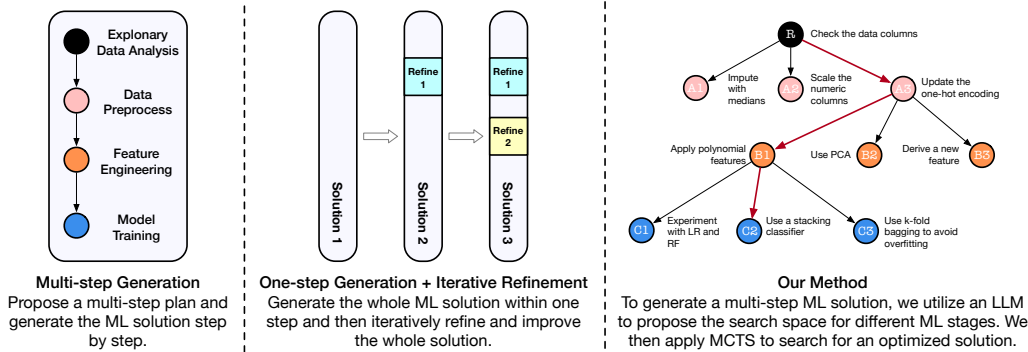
Explonary Data Analysis

Data Preprocess

Feature Engineering

Model Training

Multi-step Generation
Propose a multi-step plan and generate the ML solution step by step.

Solution 1

Refine 1

Solution 2

Refine 1

Refine 2

Solution 3

One-step Generation + Iterative Refinement
Generate the whole ML solution within one step and then iteratively refine and improve the whole solution.

R Check the data columns

A1 Impute with medians

A2 Scale the numeric columns

A3 Update the one-hot encoding

Apply polynomial features B1

Use PCA B2

Derive a new feature B3

C1 Experiment with LR and RF

C2 Use a stacking classifier

C3 Use k-fold bagging to avoid overfitting

Our Method
To generate a multi-step ML solution, we utilize an LLM to propose the search space for different ML stages. We then apply MCTS to search for an optimized solution.